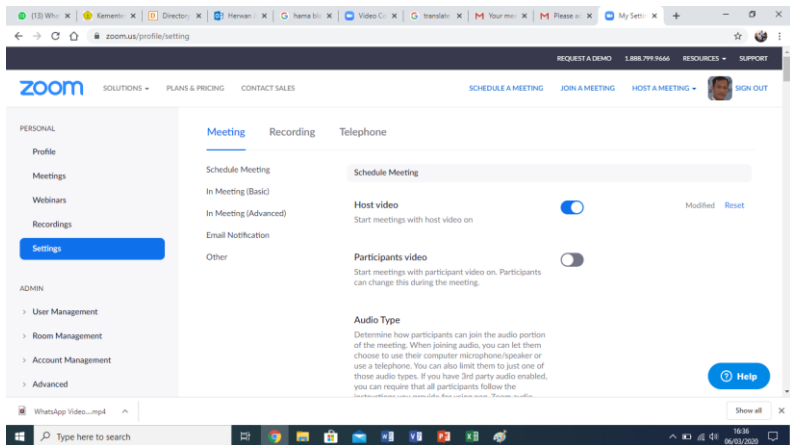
(13) Wha × | Kemente × | Director × | Herwan × | hama bl × | Video Co × | translat × | Your mo × | Please a × | My Setti × | +

zoom.us/profile/setting

REQUEST A DEMO 1.888.799.9666 RESOURCES SUPPORT

zoom SOLUTIONS PLANS & PRICING CONTACT SALES SCHEDULE A MEETING JOIN A MEETING HOST A MEETING SIGN OUT

PERSONAL

Profile

Meetings

Webinars

Recordings

Settings

ADMIN

User Management

Room Management

Account Management

Advanced

Meeting Recording Telephone

Schedule Meeting

In Meeting (Basic)

In Meeting (Advanced)

Email Notification

Other

Schedule Meeting

Host video

Start meetings with host video on

Modified Reset

Participants video

Start meetings with participant video on. Participants can change this during the meeting.

Audio Type

Determine how participants can join the audio portion of the meeting. When joining audio, you can let them choose to use their computer microphone/speaker or use a telephone. You can also limit them to just one of those audio types. If you have 3rd party audio enabled, you can require that all participants follow the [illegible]

Help

WhatsApp Video....mp4

Show all

Type here to search

16:36 06/03/2020